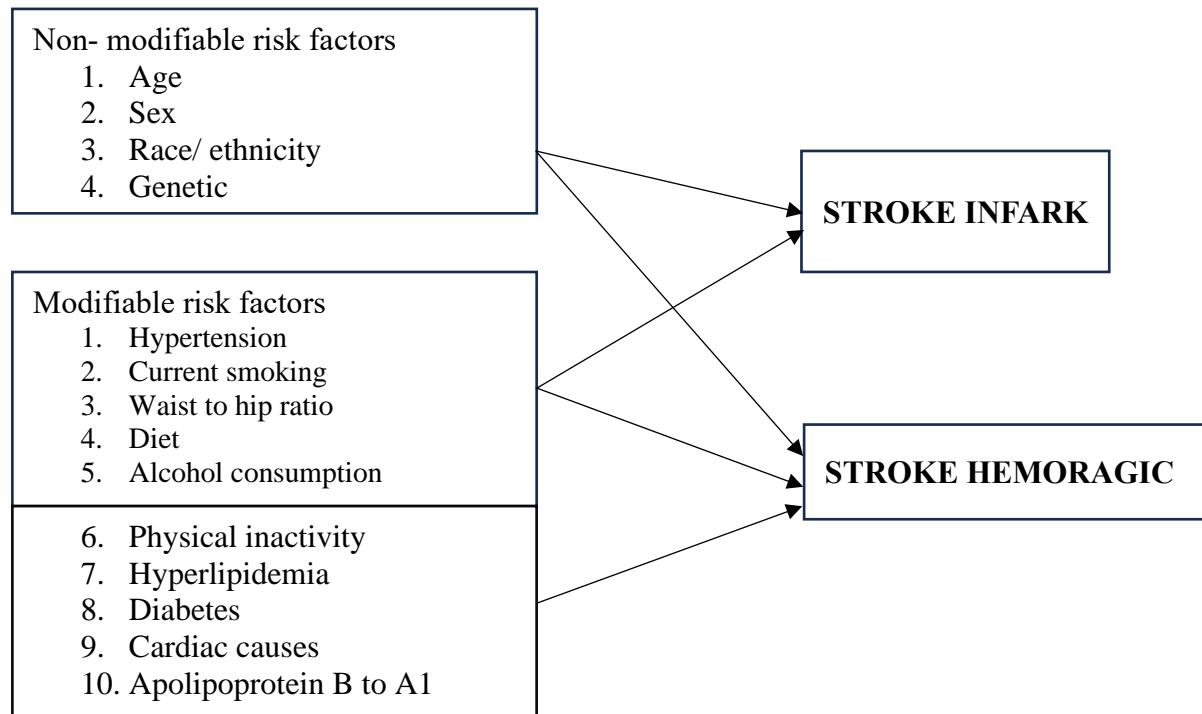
Non- modifiable risk factors
1. Age
2. Sex
3. Race/ ethnicity
4. Genetic

STROKE INFARK

Modifiable risk factors
1. Hypertension
2. Current smoking
3. Waist to hip ratio
4. Diet
5. Alcohol consumption

6. Physical inactivity
7. Hyperlipidemia
8. Diabetes
9. Cardiac causes
10. Apolipoprotein B to A1

STROKE HEMORAGIC